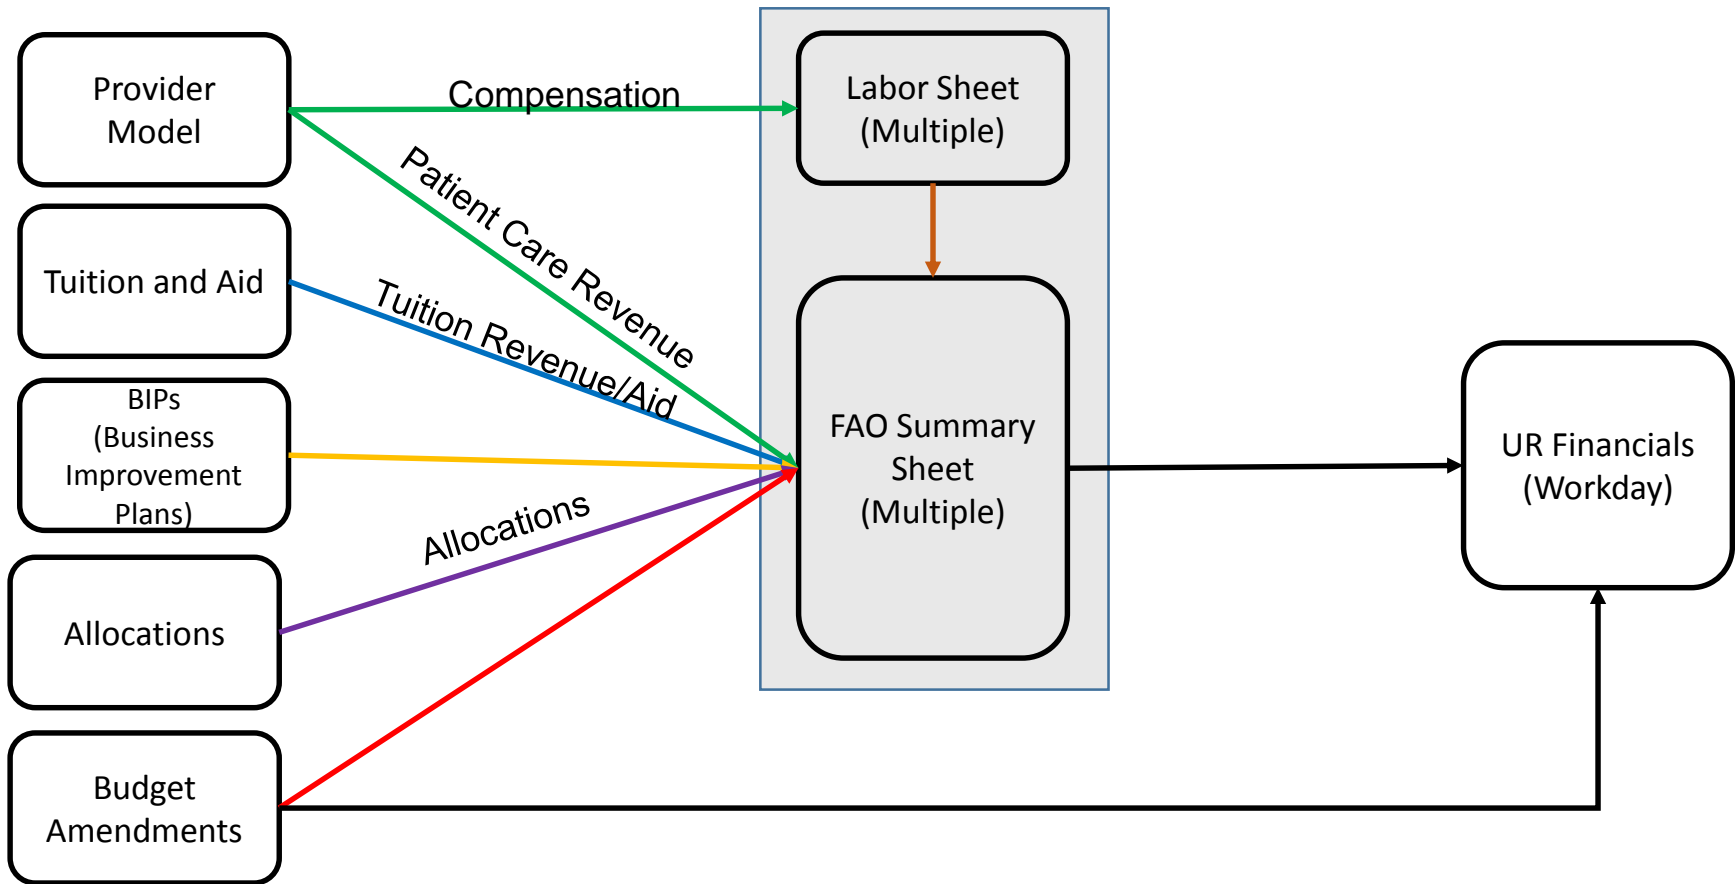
Provider Model

Tuition and Aid

BIPs (Business Improvement Plans)

Allocations

Budget Amendments

Compensation

Patient Care Revenue

Tuition Revenue/Aid

Allocations

Labor Sheet (Multiple)

FAO Summary Sheet (Multiple)

UR Financials (Workday)